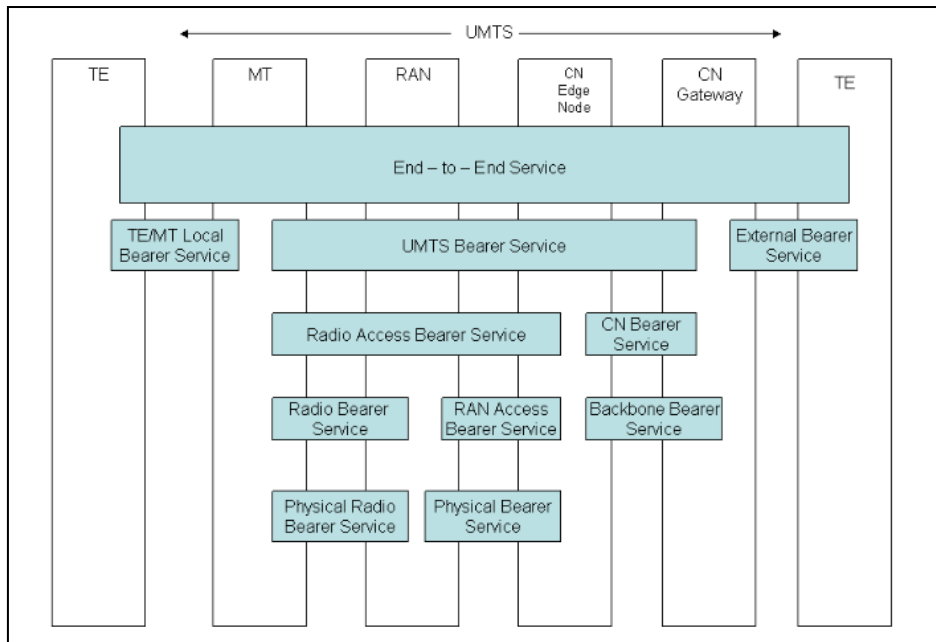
UMTS

TE

MT

RAN

CN Edge Node

CN Gateway

TE

End – to – End Service

TE/MT Local Bearer Service

UMTS Bearer Service

External Bearer Service

Radio Access Bearer Service

CN Bearer Service

Radio Bearer Service

RAN Access Bearer Service

Backbone Bearer Service

Physical Radio Bearer Service

Physical Bearer Service